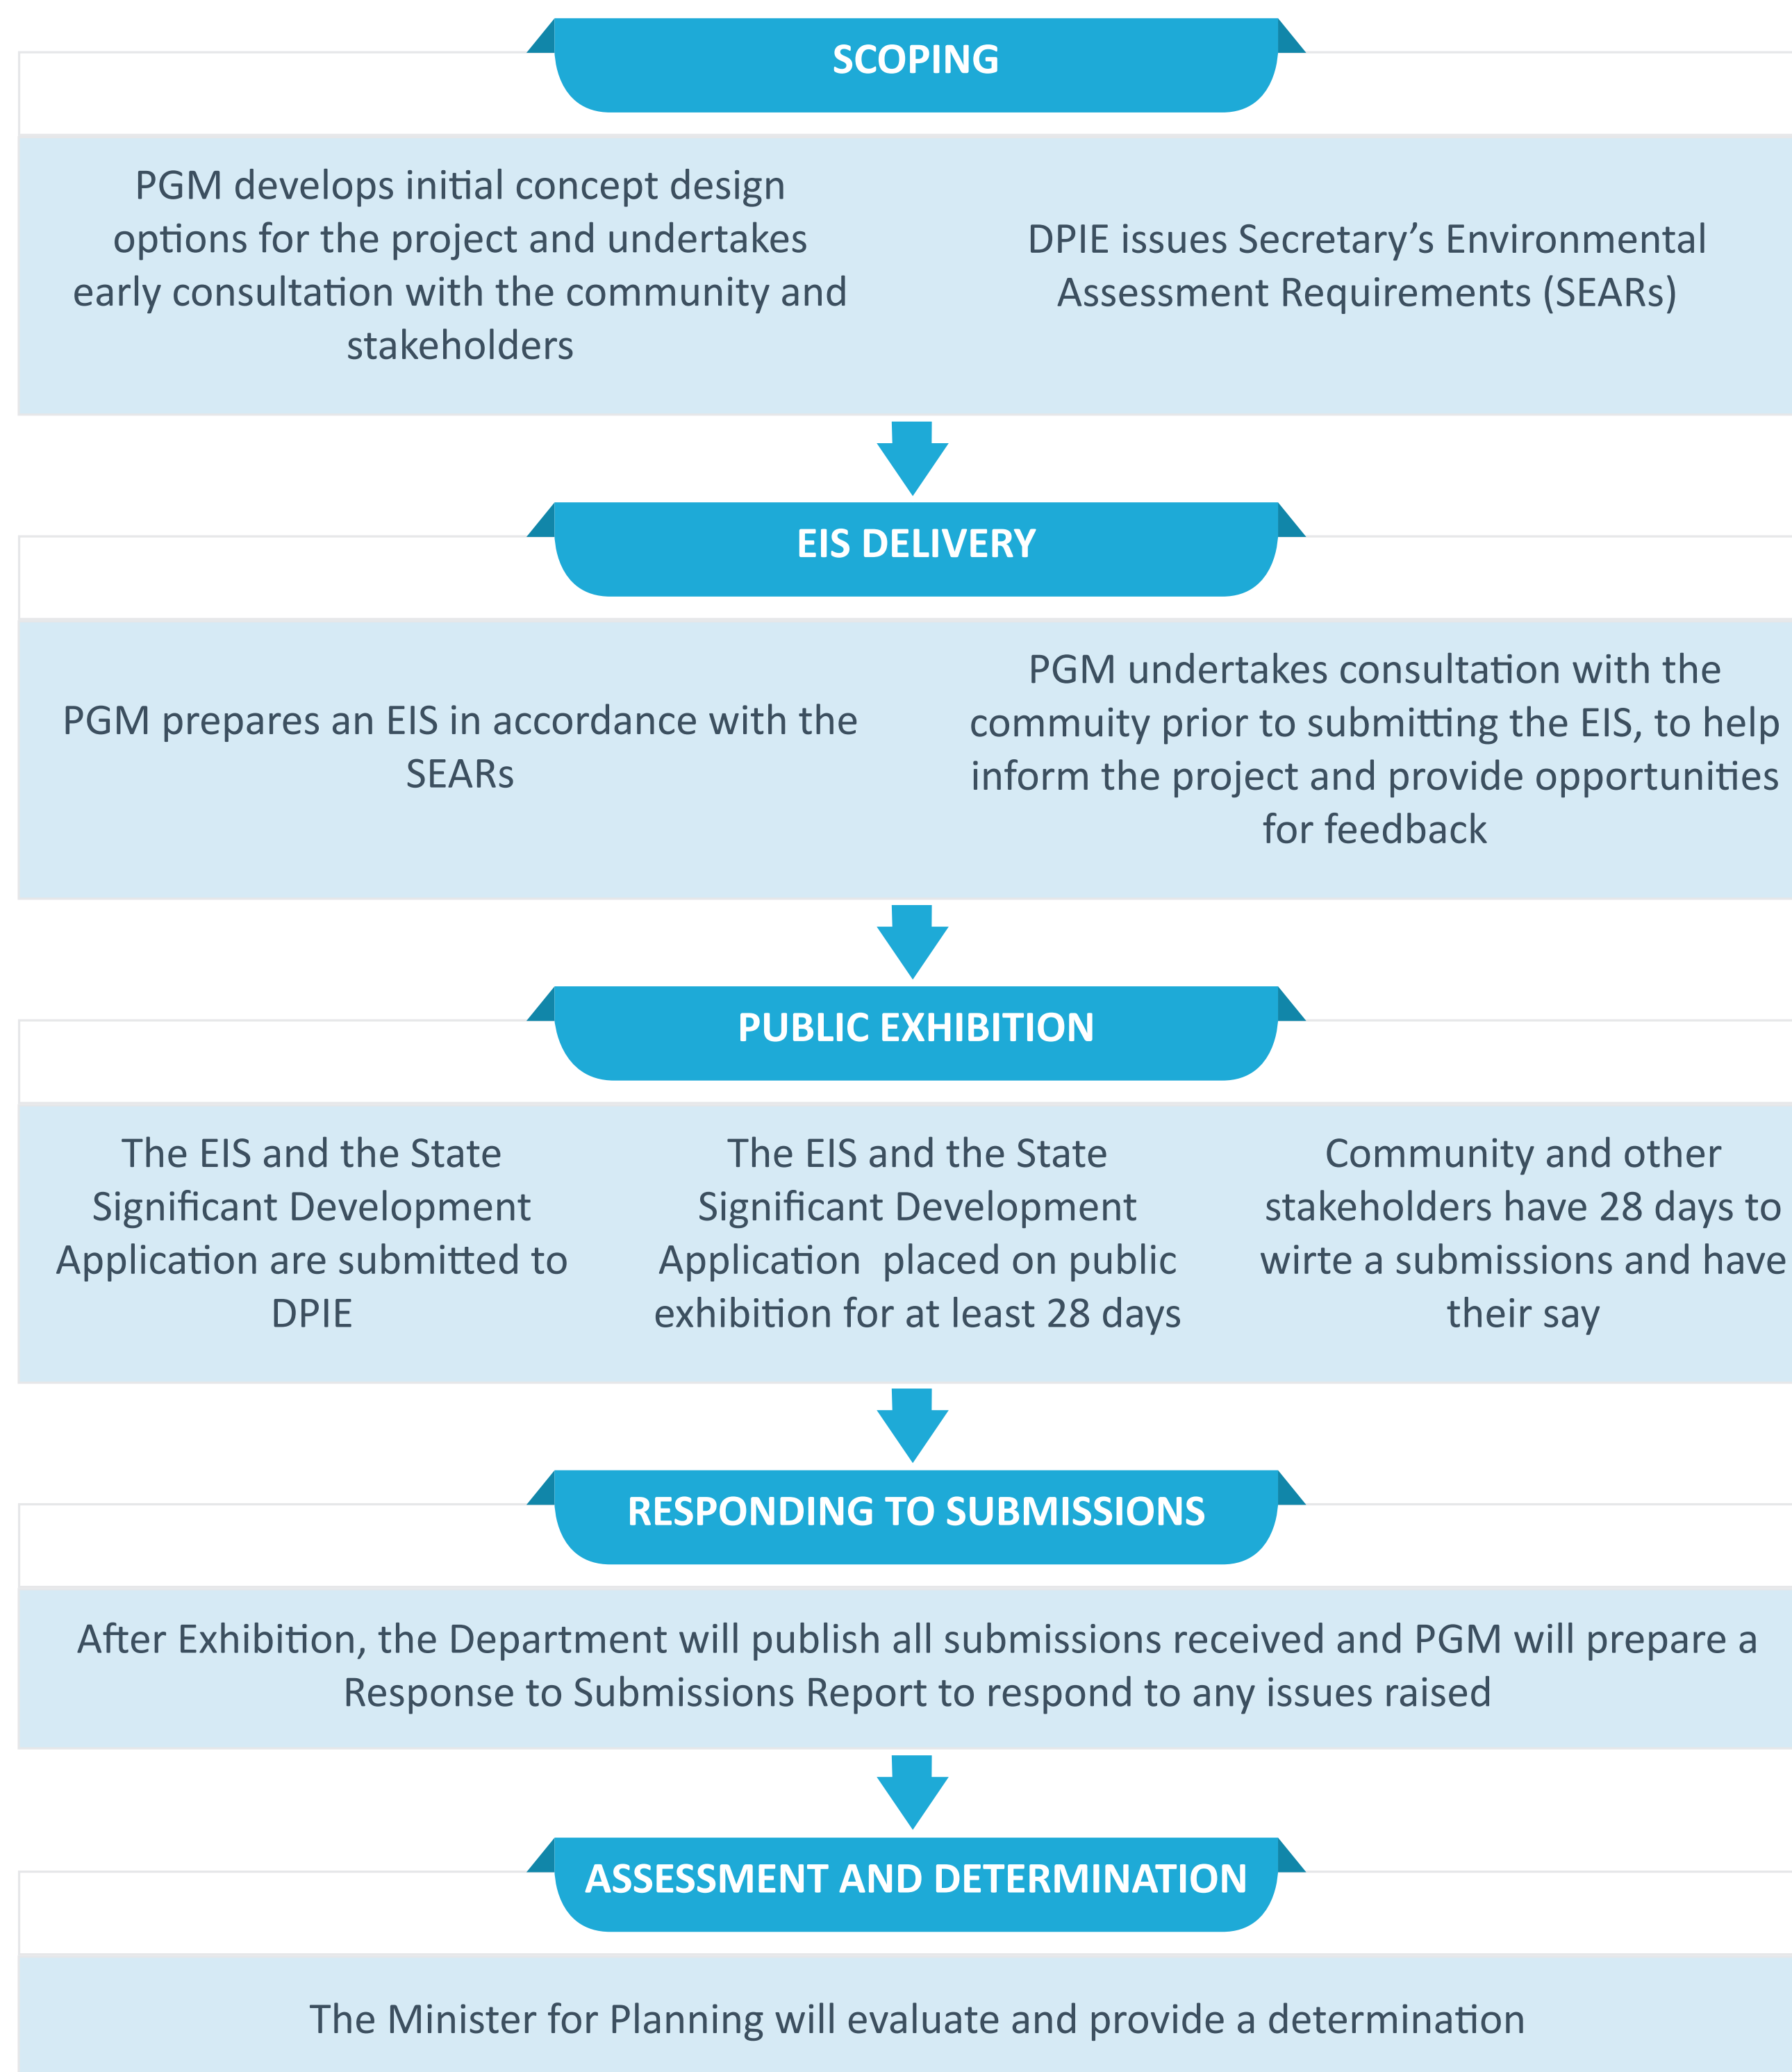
SCOPING

PGM develops initial concept design options for the project and undertakes early consultation with the community and stakeholders

DPIE issues Secretary's Environmental Assessment Requirements (SEARs)

EIS DELIVERY

PGM prepares an EIS in accordance with the SEARs

PGM undertakes consultation with the commuity prior to submitting the EIS, to help inform the project and provide opportunities for feedback

PUBLIC EXHIBITION

The EIS and the State Significant Development Application are submitted to DPIE

The EIS and the State Significant Development Application placed on public exhibition for at least 28 days

Community and other stakeholders have 28 days to wirte a submissions and have their say

RESPONDING TO SUBMISSIONS

After Exhibition, the Department will publish all submissions received and PGM will prepare a Response to Submissions Report to respond to any issues raised

ASSESSMENT AND DETERMINATION

The Minister for Planning will evaluate and provide a determination